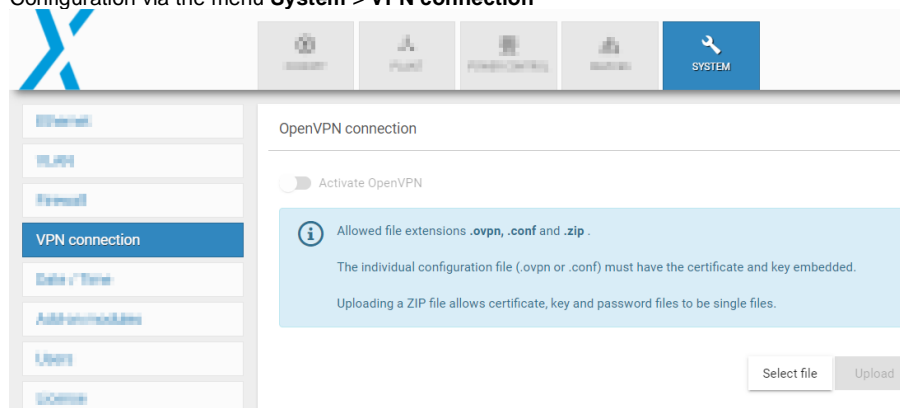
Configuration via the menu **System** > **VPN connection**

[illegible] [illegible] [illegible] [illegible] SYSTEM

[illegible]
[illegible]
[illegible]
VPN connection
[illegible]
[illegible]
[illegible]
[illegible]

OpenVPN connection

Activate OpenVPN

Allowed file extensions **.ovpn, .conf** and **.zip** .

The individual configuration file (.ovpn or .conf) must have the certificate and key embedded.

Uploading a ZIP file allows certificate, key and password files to be single files.

Select file Upload